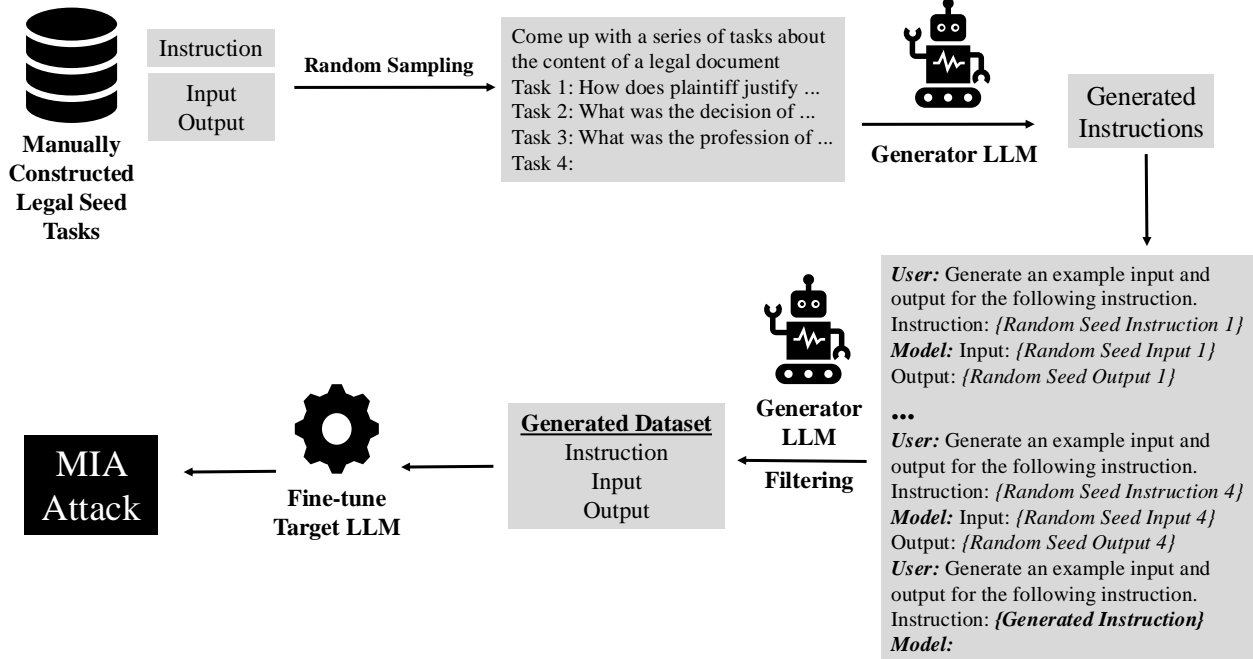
Manually Constructed Legal Seed Tasks

Instruction

Input
Output

Random Sampling

Come up with a series of tasks about the content of a legal document
Task 1: How does plaintiff justify ...
Task 2: What was the decision of ...
Task 3: What was the profession of ...
Task 4:

Generator LLM

Generated Instructions

User: Generate an example input and output for the following instruction.
Instruction: {Random Seed Instruction 1}
Model: Input: {Random Seed Input 1}
Output: {Random Seed Output 1}
...
User: Generate an example input and output for the following instruction.
Instruction: {Random Seed Instruction 4}
Model: Input: {Random Seed Input 4}
Output: {Random Seed Output 4}
User: Generate an example input and output for the following instruction.
Instruction: {Generated Instruction}
Model:

Generator LLM

Filtering

Generated Dataset
Instruction
Input
Output

Fine-tune Target LLM

MIA Attack